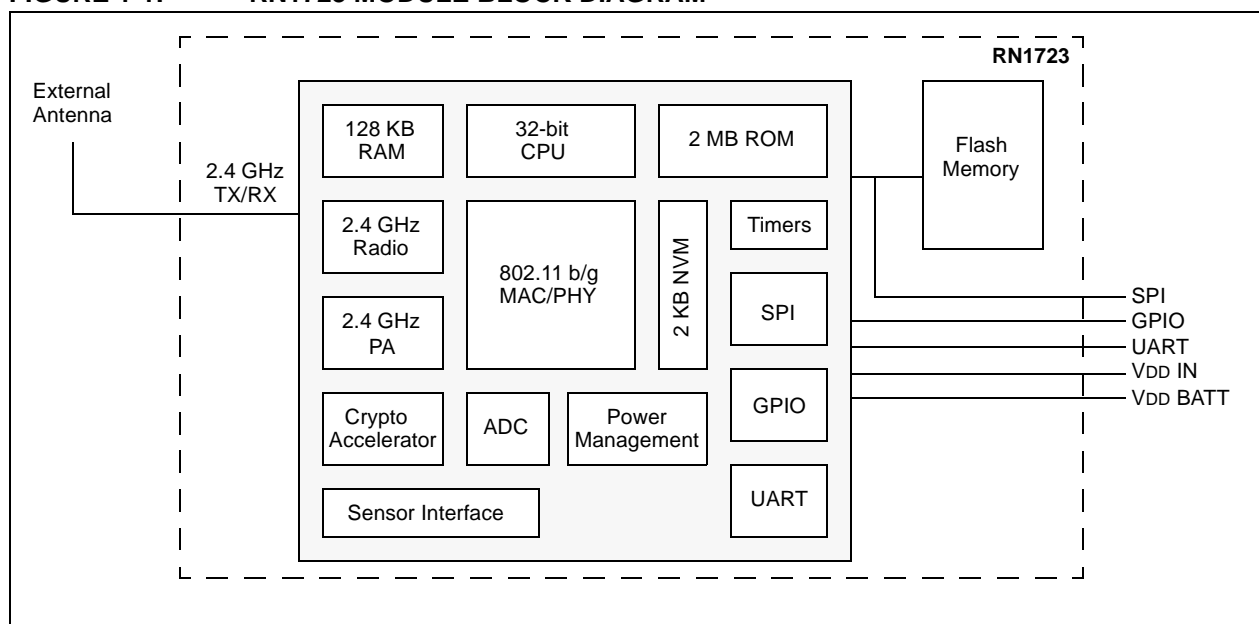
FIGURE 1-1: RN1723 MODULE BLOCK DIAGRAM

RN1723

External Antenna

2.4 GHz TX/RX

128 KB RAM

32-bit CPU

2 MB ROM

Flash Memory

2.4 GHz Radio

802.11 b/g MAC/PHY

2 KB NVM

Timers

2.4 GHz PA

SPI

GPIO

Crypto Accelerator

ADC

Power Management

UART

Sensor Interface

SPI
GPIO
UART
VDD IN
VDD BATT